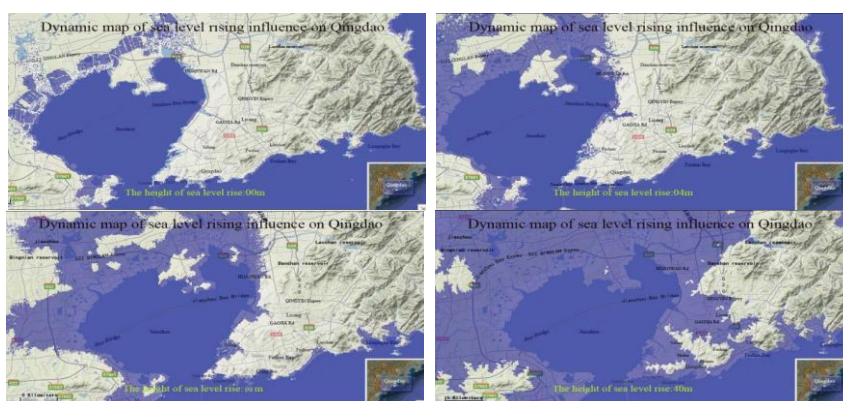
Dynamic map of sea level rising influence on Qingdao

The height of sea level rise:00m

Dynamic map of sea level rising influence on Qingdao

The height of sea level rise:04m

Dynamic map of sea level rising influence on Qingdao

The height of sea level rise:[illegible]m

Dynamic map of sea level rising influence on Qingdao

The height of sea level rise:40m